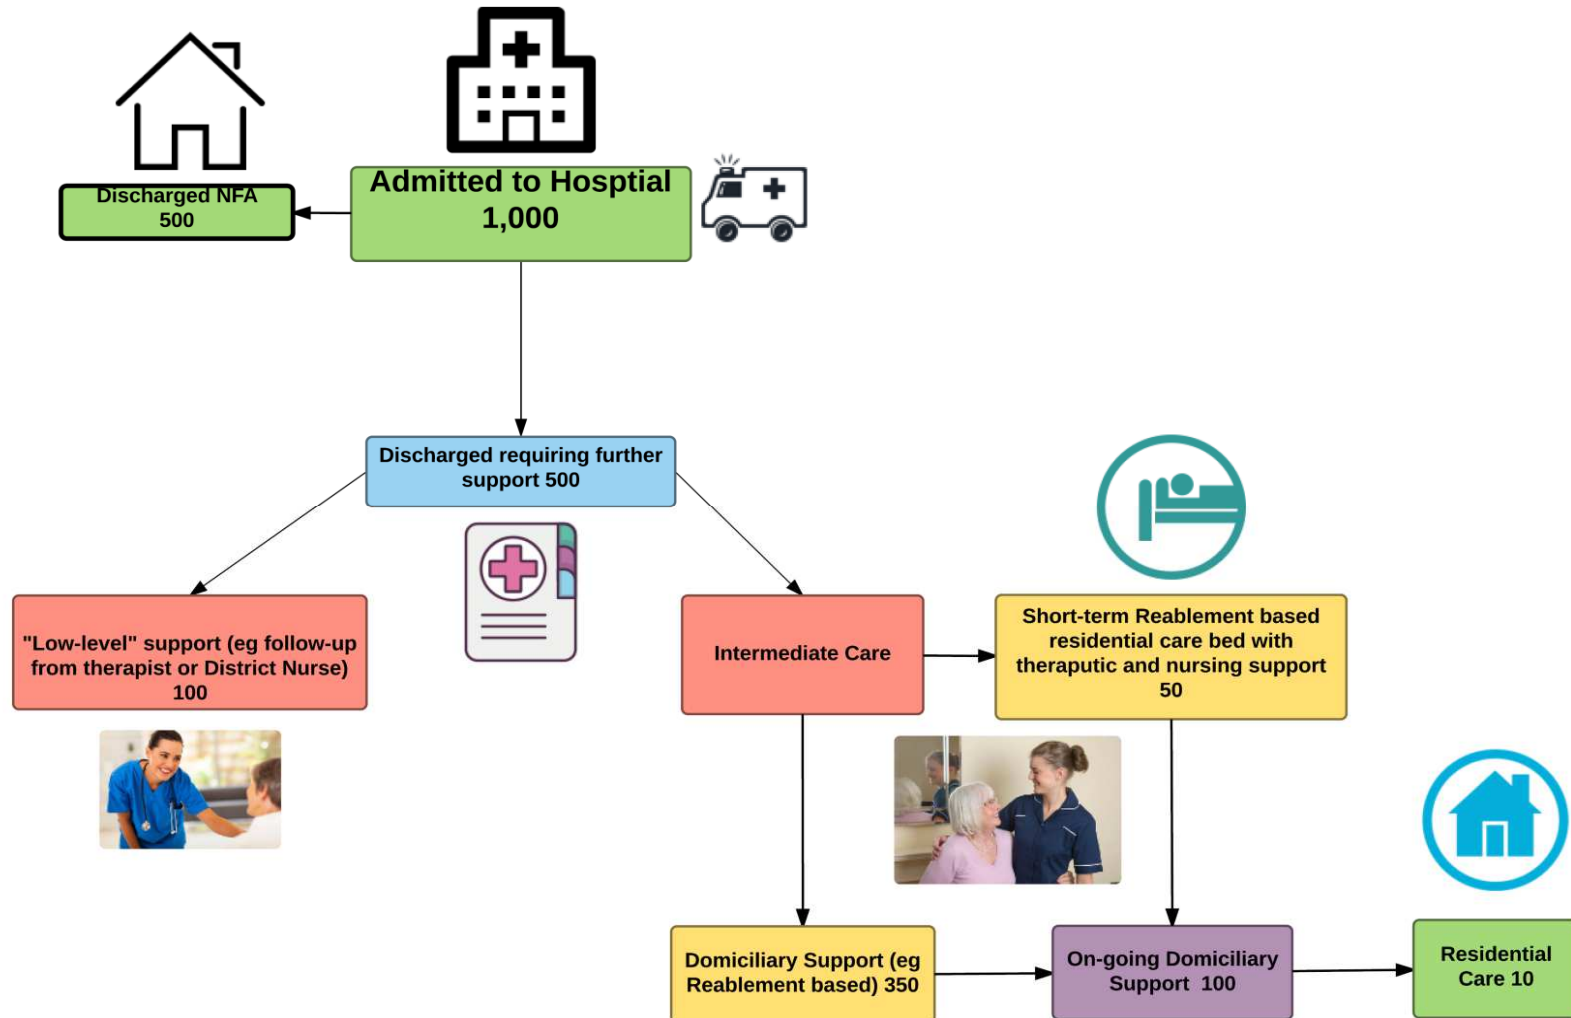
Admitted to Hosptial
1,000

Discharged NFA
500

Discharged requiring further support 500

"Low-level" support (eg follow-up from therapist or District Nurse)
100

Intermediate Care

Short-term Reablement based residential care bed with theraputic and nursing support
50

Domiciliary Support (eg Reablement based) 350

On-going Domiciliary Support 100

Residential Care 10